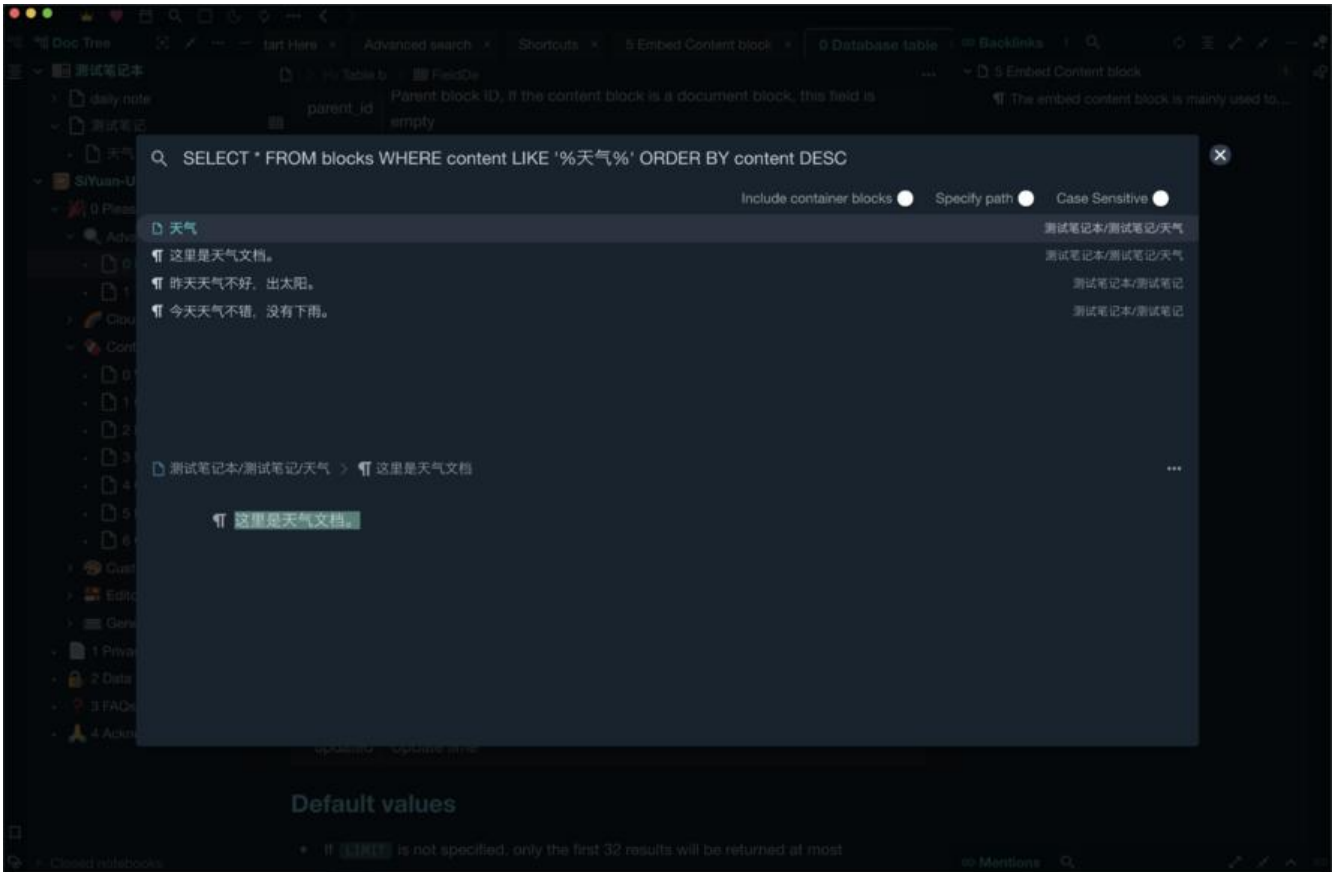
Doc Tree
tart Here × Advanced search × Shortcuts × 5 Embed Content block × 0 Database table
Backlinks
测试笔记本
daily note
测试笔记
天气
SiYuan-U
0 Pleas
Adv
0
1
Clou
Cont
0
1
2
3
4
5
6
Cust
Edit
Gene
1 Priva
2 Data
3 FAQ
4 Ackn
Closed notebooks

Table b > FieldDe
parent_id Parent block ID, if the content block is a document block, this field is empty

5 Embed Content block
The embed content block is mainly used to...

SELECT * FROM blocks WHERE content LIKE '%天气%' ORDER BY content DESC

Include container blocks Specify path Case Sensitive

天气 测试笔记本/测试笔记/天气
这里是天气文档。 测试笔记本/测试笔记/天气
昨天天气不好，出太阳。 测试笔记本/测试笔记
今天天气不错，没有下雨。 测试笔记本/测试笔记

测试笔记本/测试笔记/天气 > 这里是天气文档

这里是天气文档。

updated Update time

Default values

• If LIMIT is not specified, only the first 32 results will be returned at most

Mentions